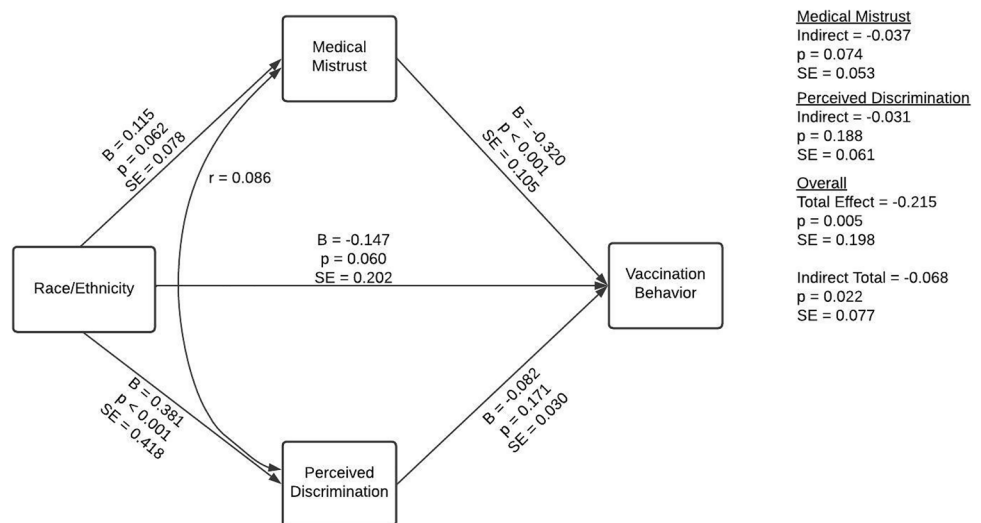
Medical Mistrust

B = 0.115
p = 0.062
SE = 0.078

r = 0.086

B = -0.320
p < 0.001
SE = 0.105

B = -0.147
p = 0.060
SE = 0.202

Race/Ethnicity

Vaccination Behavior

B = 0.381
p < 0.001
SE = 0.418

B = -0.082
p = 0.171
SE = 0.030

Perceived Discrimination

Medical Mistrust
Indirect = -0.037
p = 0.074
SE = 0.053

Perceived Discrimination
Indirect = -0.031
p = 0.188
SE = 0.061

Overall
Total Effect = -0.215
p = 0.005
SE = 0.198

Indirect Total = -0.068
p = 0.022
SE = 0.077